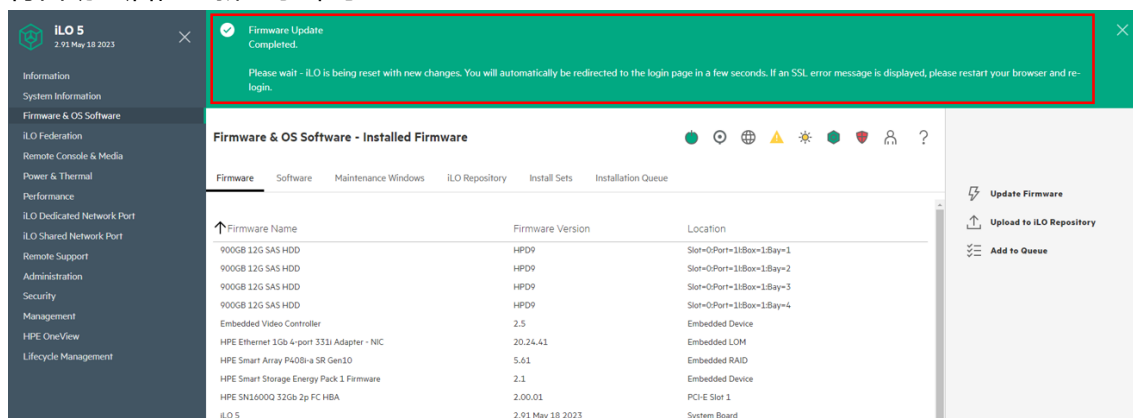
iLO 5
2.91 May 18 2023

Information
System Information
Firmware & OS Software
iLO Federation
Remote Console & Media
Power & Thermal
Performance
iLO Dedicated Network Port
iLO Shared Network Port
Remote Support
Administration
Security
Management
HPE OneView
Lifecycle Management

Firmware Update
Completed.

Please wait - iLO is being reset with new changes. You will automatically be redirected to the login page in a few seconds. If an SSL error message is displayed, please restart your browser and re-login.

Firmware & OS Software - Installed Firmware

Firmware Software Maintenance Windows iLO Repository Install Sets Installation Queue

| Firmware Name | Firmware Version | Location |
|---|---|---|
| 900GB 12G SAS HDD | HPD9 | Slot=0:Port=1I:Box=1:Bay=1 |
| 900GB 12G SAS HDD | HPD9 | Slot=0:Port=1I:Box=1:Bay=2 |
| 900GB 12G SAS HDD | HPD9 | Slot=0:Port=1I:Box=1:Bay=3 |
| 900GB 12G SAS HDD | HPD9 | Slot=0:Port=1I:Box=1:Bay=4 |
| Embedded Video Controller | 2.5 | Embedded Device |
| HPE Ethernet 1Gb 4-port 331i Adapter - NIC | 20.24.41 | Embedded LOM |
| HPE Smart Array P408i-a SR Gen10 | 5.61 | Embedded RAID |
| HPE Smart Storage Energy Pack 1 Firmware | 2.1 | Embedded Device |
| HPE SN1600Q 32Gb 2p FC HBA | 2.00.01 | PCI-E Slot 1 |
| iLO 5 | 2.91 May 18 2023 | System Board |

Update Firmware
Upload to iLO Repository
Add to Queue